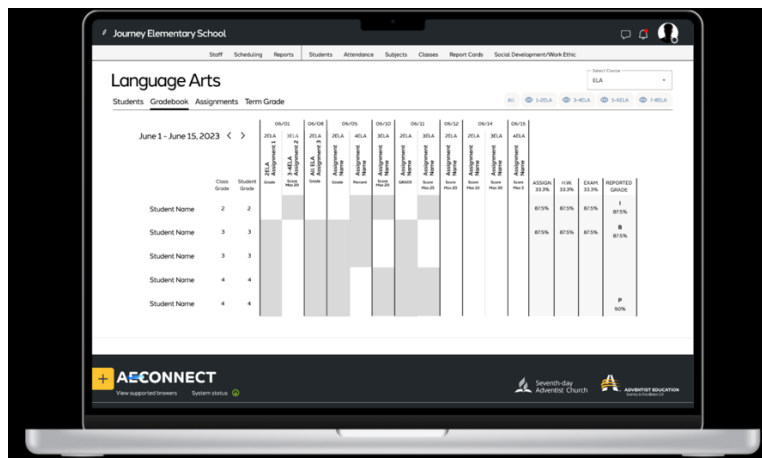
Journey Elementary School

Staff Scheduling Reports Students Attendance Subjects Classes Report Cards Social Development/Work Ethic

Language Arts

Select Course
ELA

Students Gradebook Assignments Term Grade

All 1-2ELA 3-4ELA 5-6ELA 7-8ELA

June 1 - June 15, 2023 < >

| | Class Grade | Student Grade | 06/01 2ELA 2ELA Assignment 1 Grade | 06/01 3ELA 3-4ELA Assignment 2 Score Max 20 | 06/08 2ELA All ELA Assignment 3 Grade | 06/05 2ELA Assignment Name Grade | 06/05 4ELA Assignment Name Percent | 06/10 3ELA Assignment Name Score Max 20 | 06/11 2ELA Assignment Name GRADE | 06/11 3ELA Assignment Name Score Max 20 | 06/12 2ELA Assignment Name Score Max 20 | 06/14 2ELA Assignment Name Score Max 30 | 06/14 3ELA Assignment Name Score Max 30 | 06/15 4ELA Assignment Name Score Max 5 | ASSIGN 33.3% | HW 33.3% | EXAM 33.3% | REPORTED GRADE |
|---|---|---|---|---|---|---|---|---|---|---|---|---|---|---|---|---|---|---|
| Student Name | 2 | 2 | | | | | | | | | | | | | 87.5% | 87.5% | 87.5% | I 87.5% |
| Student Name | 3 | 3 | | | | | | | | | | | | | 87.5% | 87.5% | 87.5% | B 87.5% |
| Student Name | 3 | 3 | | | | | | | | | | | | | | | | |
| Student Name | 4 | 4 | | | | | | | | | | | | | | | | |
| Student Name | 4 | 4 | | | | | | | | | | | | | | | | P 90% |

AECONNECT
View supported browsers System status

Seventh-day Adventist Church

ADVENTIST EDUCATION